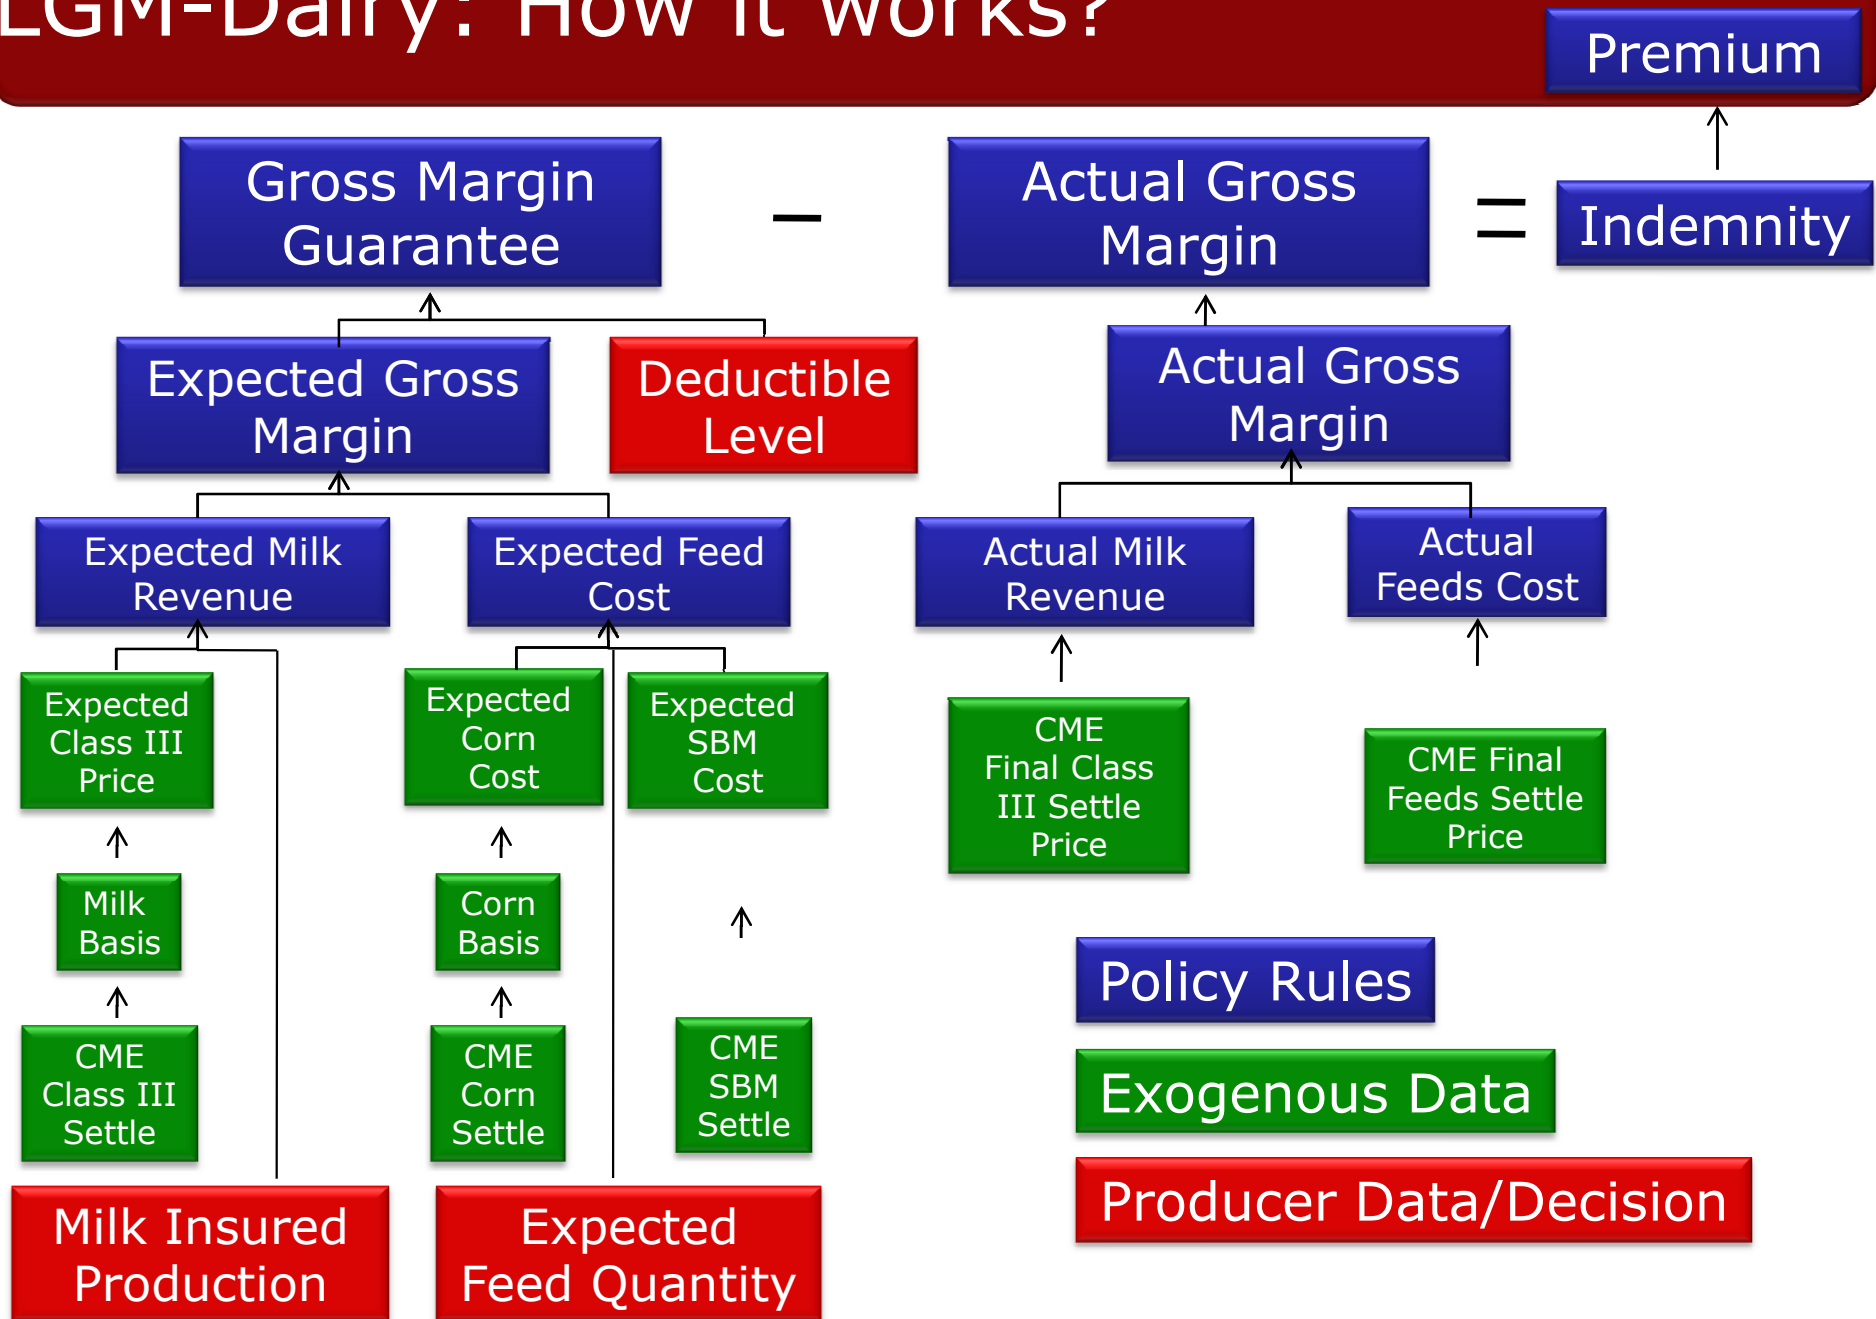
LGM-Dairy: How it works?

Premium

Gross Margin Guarantee − Actual Gross Margin = Indemnity

Expected Gross Margin

Deductible Level

Actual Gross Margin

Expected Milk Revenue

Expected Feed Cost

Actual Milk Revenue

Actual Feeds Cost

Expected Class III Price

Expected Corn Cost

Expected SBM Cost

CME Final Class III Settle Price

CME Final Feeds Settle Price

Milk Basis

Corn Basis

CME Class III Settle

CME Corn Settle

CME SBM Settle

Milk Insured Production

Expected Feed Quantity

Policy Rules

Exogenous Data

Producer Data/Decision